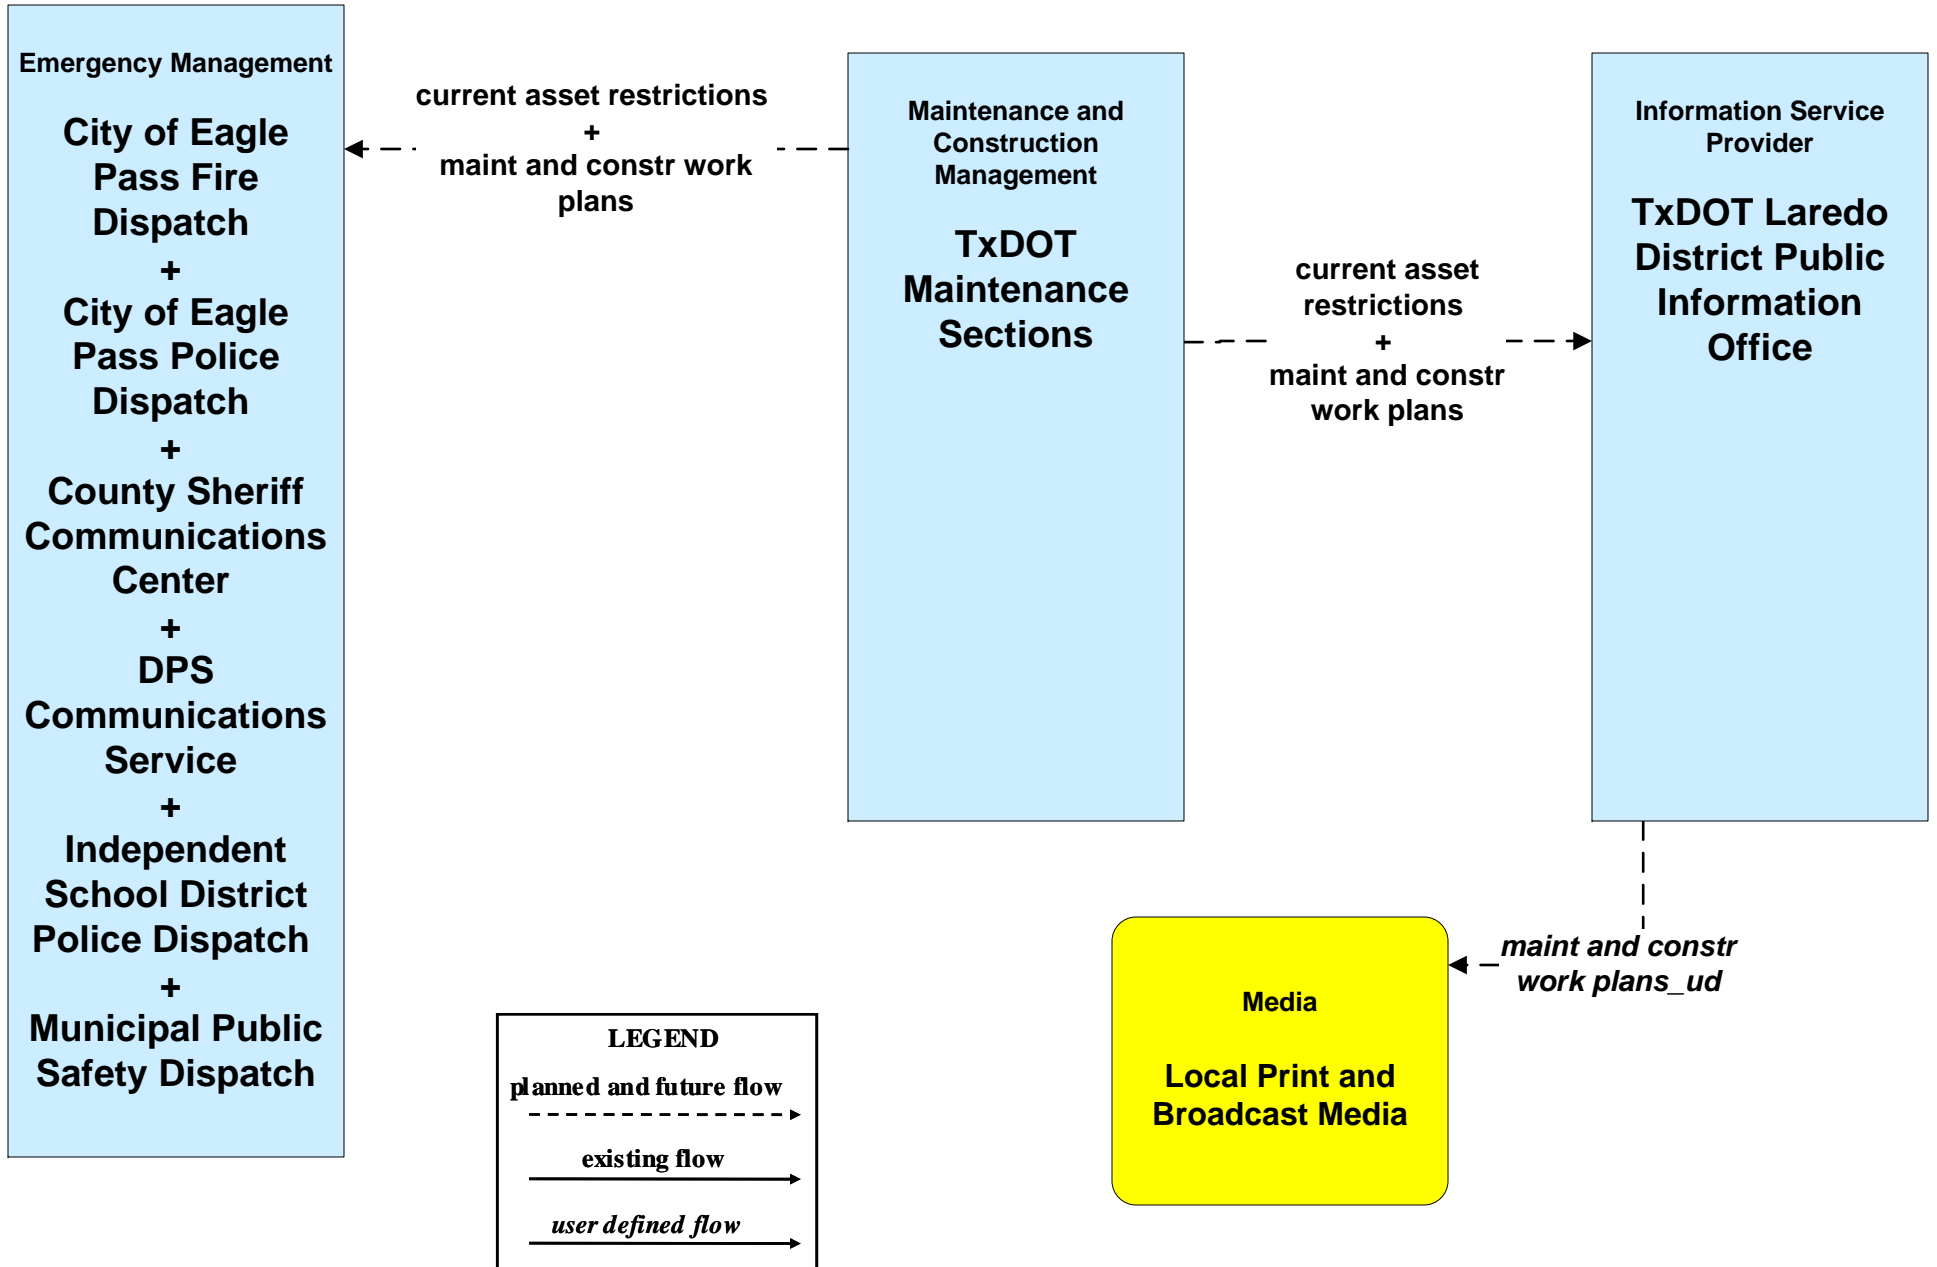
Emergency Management

City of Eagle Pass Fire Dispatch
+
City of Eagle Pass Police Dispatch
+
County Sheriff Communications Center
+
DPS Communications Service
+
Independent School District Police Dispatch
+
Municipal Public Safety Dispatch

current asset restrictions
+
maint and constr work plans

Maintenance and Construction Management

TxDOT Maintenance Sections

current asset restrictions
+
maint and constr work plans

Information Service Provider

TxDOT Laredo District Public Information Office

maint and constr work plans_ud

Media

Local Print and Broadcast Media

LEGEND
planned and future flow
existing flow
user defined flow